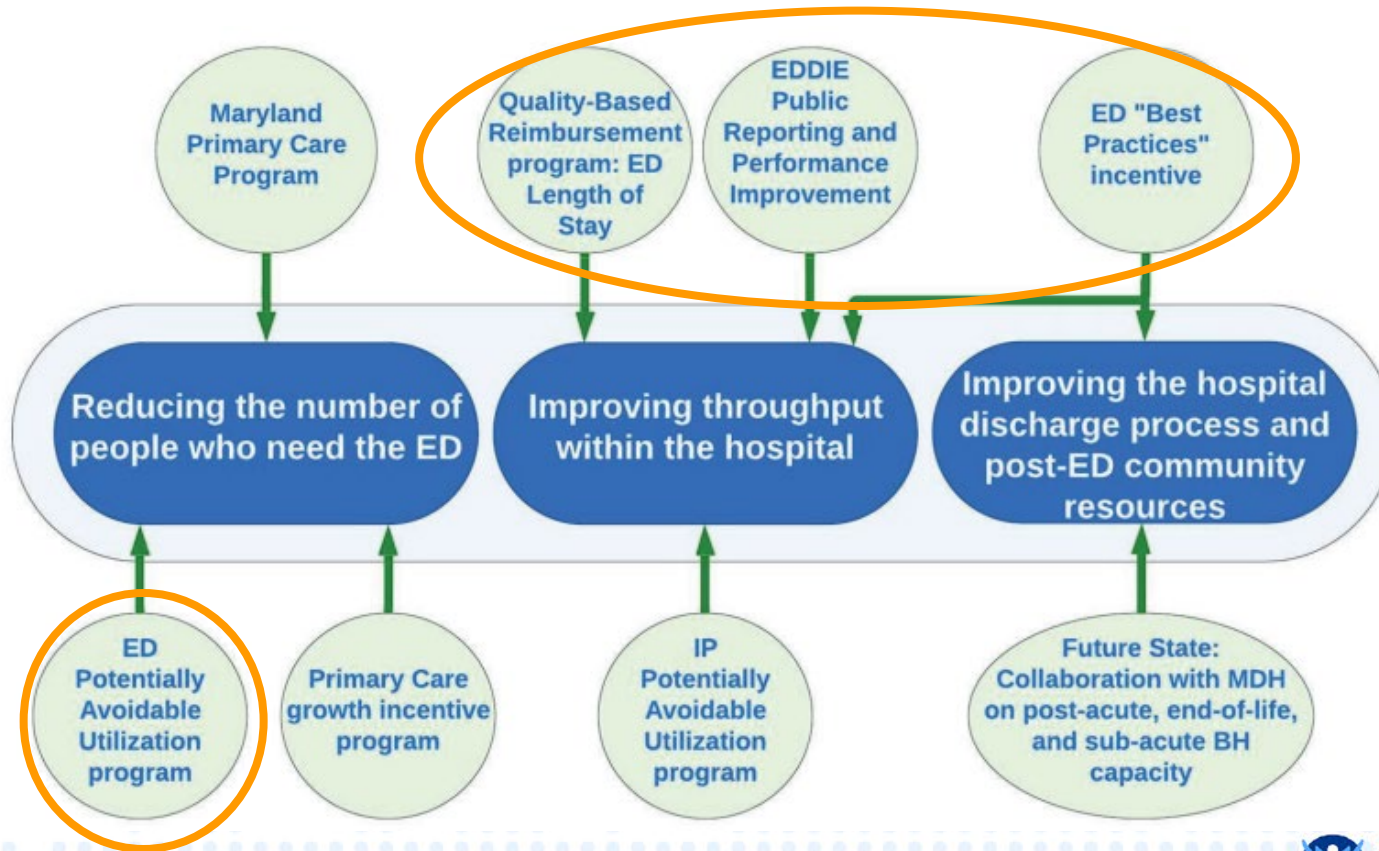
Maryland Primary Care Program

Quality-Based Reimbursement program: ED Length of Stay

EDDIE Public Reporting and Performance Improvement

ED "Best Practices" incentive

Reducing the number of people who need the ED

Improving throughput within the hospital

Improving the hospital discharge process and post-ED community resources

ED Potentially Avoidable Utilization program

Primary Care growth incentive program

IP Potentially Avoidable Utilization program

Future State: Collaboration with MDH on post-acute, end-of-life, and sub-acute BH capacity